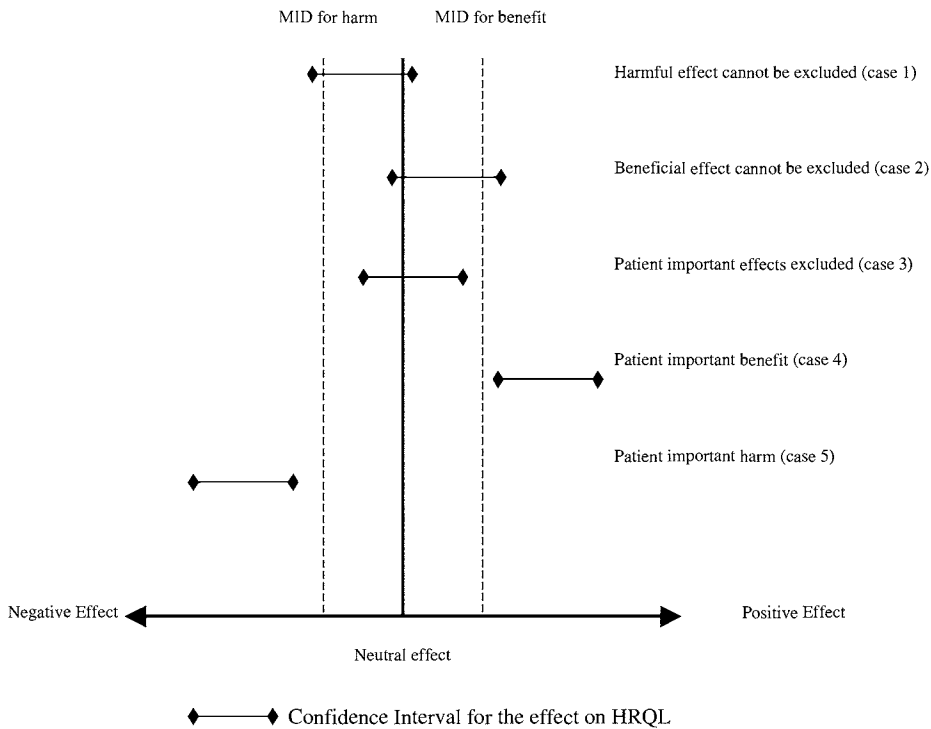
MID for harm MID for benefit

Harmful effect cannot be excluded (case 1)

Beneficial effect cannot be excluded (case 2)

Patient important effects excluded (case 3)

Patient important benefit (case 4)

Patient important harm (case 5)

Negative Effect

Positive Effect

Neutral effect

Confidence Interval for the effect on HRQL